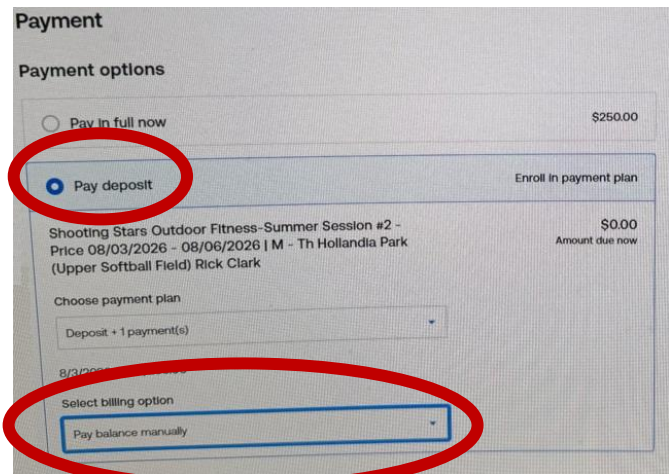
Payment

Payment options

Pay in full now $250.00

Pay deposit Enroll in payment plan

Shooting Stars Outdoor Fitness-Summer Session #2 - Price 08/03/2026 - 08/06/2026 | M - Th Hollandia Park (Upper Softball Field) Rick Clark

$0.00
Amount due now

Choose payment plan

Deposit + 1 payment(s)

8/3/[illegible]

Select billing option

Pay balance manually